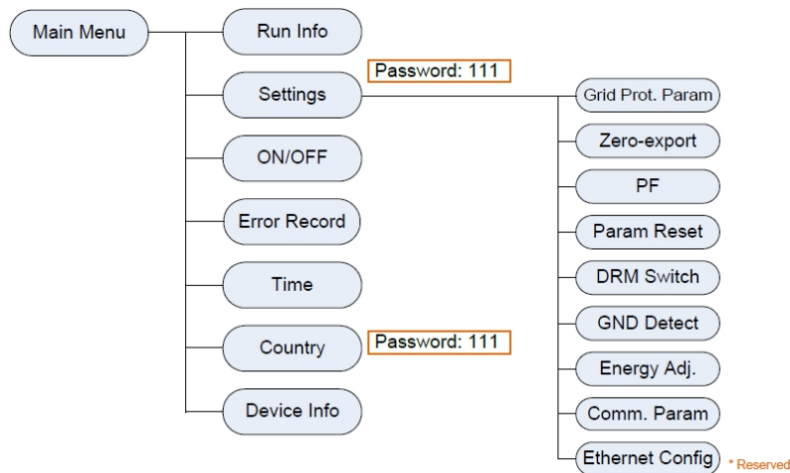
Main Menu

Run Info

Settings

Password: 111

Grid Prot. Param

Zero-export

PF

Param Reset

DRM Switch

GND Detect

Energy Adj.

Comm. Param

Ethernet Config

* Reserved

ON/OFF

Error Record

Time

Country

Password: 111

Device Info